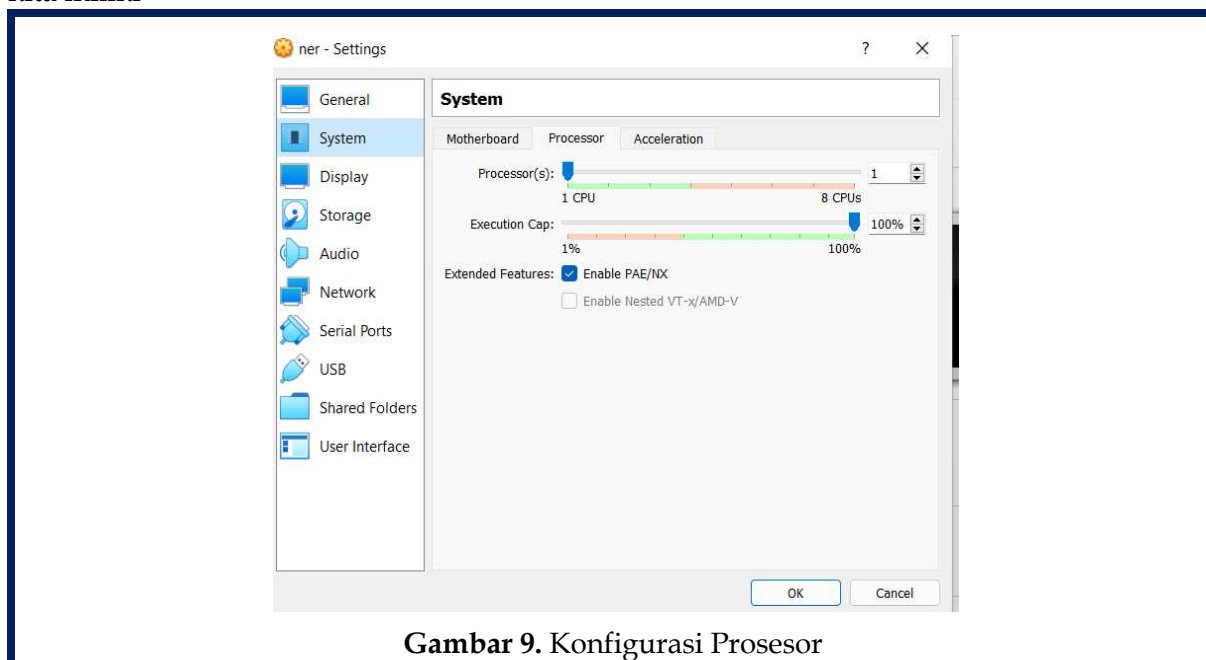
ner - Settings

?

General
System
Display
Storage
Audio
Network
Serial Ports
USB
Shared Folders
User Interface

System

Motherboard | Processor | Acceleration

Processor(s): 1
1 CPU 8 CPUs

Execution Cap: 100%
1% 100%

Extended Features: Enable PAE/NX
Enable Nested VT-x/AMD-V

OK Cancel

**Gambar 9.** Konfigurasi Prosesor